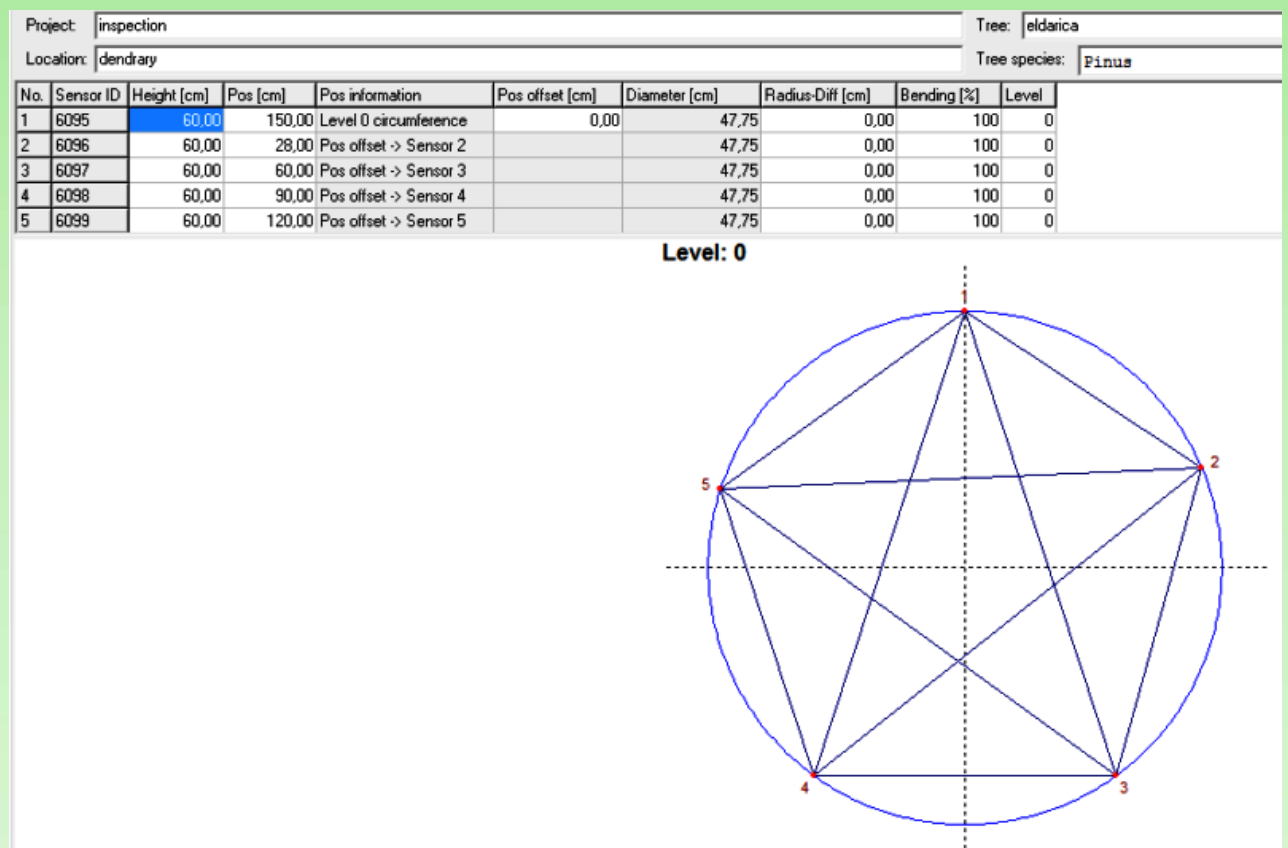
Project: inspection
Tree: eldarica
Location: dendrary
Tree species: Pinus

| No. | Sensor ID | Height [cm] | Pos [cm] | Pos information | Pos offset [cm] | Diameter [cm] | Radius-Diff [cm] | Bending [%] | Level |
|---|---|---|---|---|---|---|---|---|---|
| 1 | 6095 | 60,00 | 150,00 | Level 0 circumference | 0,00 | 47,75 | 0,00 | 100 | 0 |
| 2 | 6096 | 60,00 | 28,00 | Pos offset -> Sensor 2 | | 47,75 | 0,00 | 100 | 0 |
| 3 | 6097 | 60,00 | 60,00 | Pos offset -> Sensor 3 | | 47,75 | 0,00 | 100 | 0 |
| 4 | 6098 | 60,00 | 90,00 | Pos offset -> Sensor 4 | | 47,75 | 0,00 | 100 | 0 |
| 5 | 6099 | 60,00 | 120,00 | Pos offset -> Sensor 5 | | 47,75 | 0,00 | 100 | 0 |

Level: 0

1
2
5
4
3